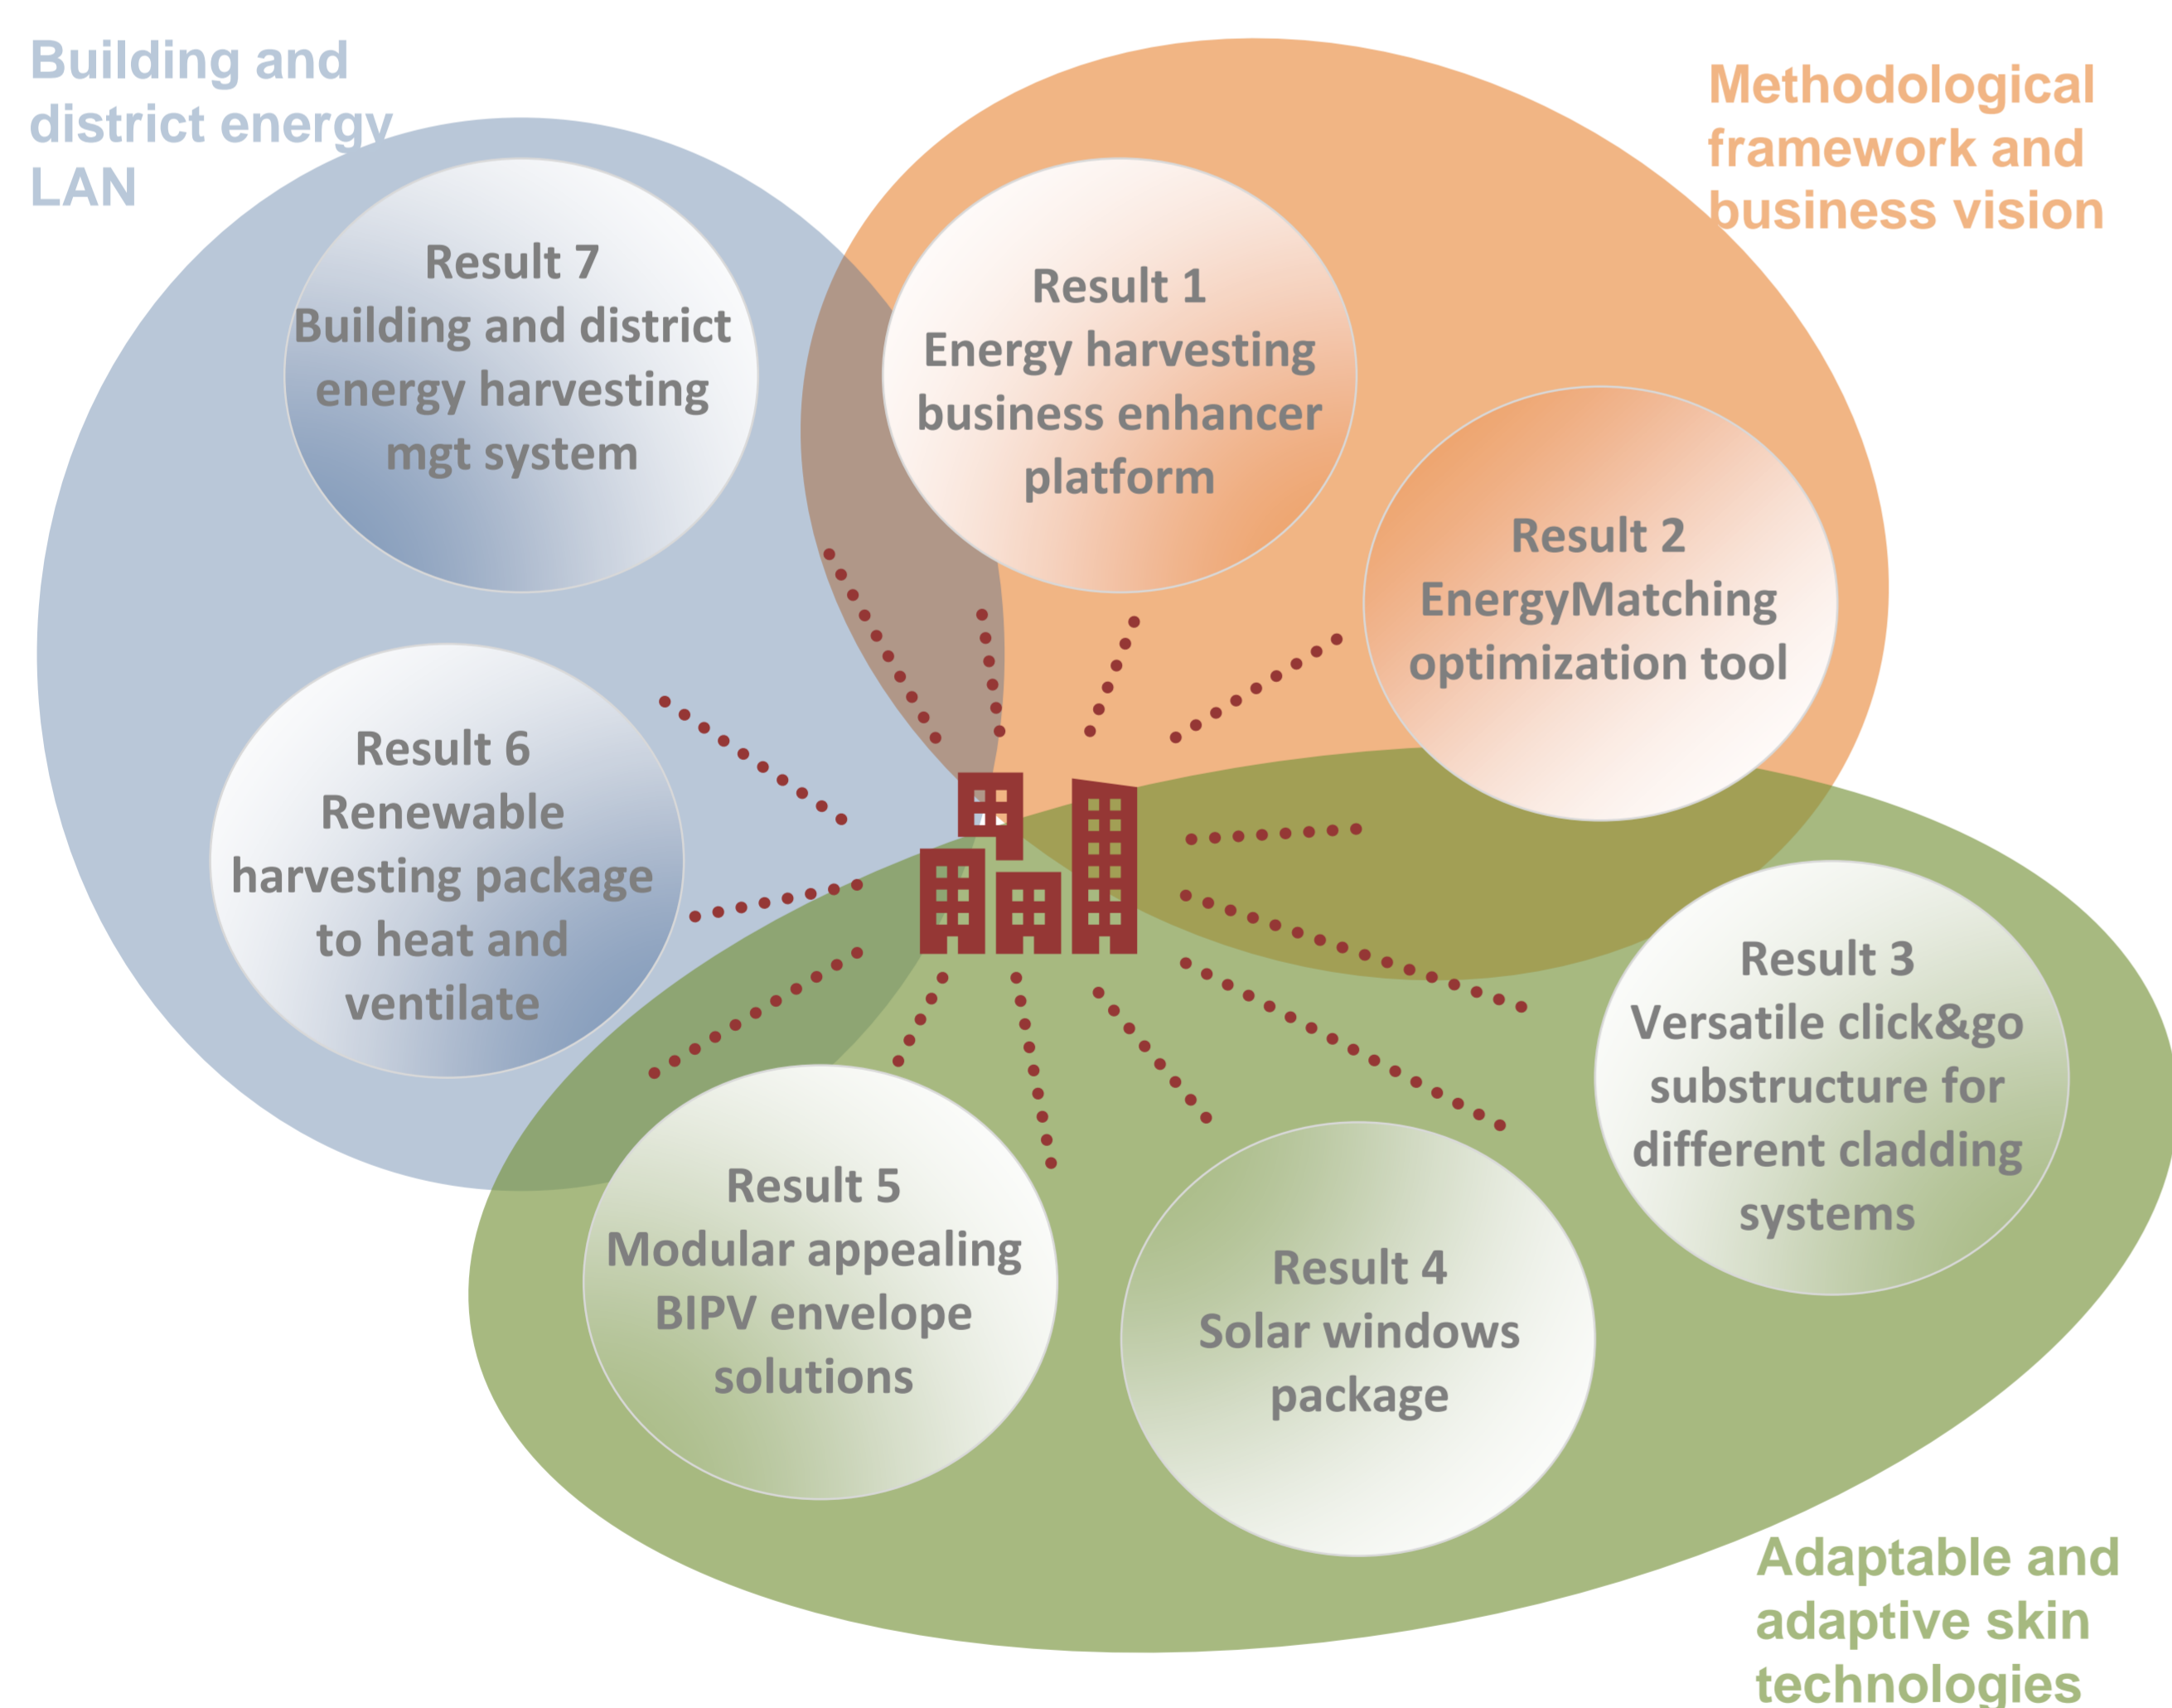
Building and district energy LAN

Methodological framework and business vision

Result 7
Building and district energy harvesting mgt system

Result 1
Energy harvesting business enhancer platform

Result 2
EnergyMatching optimization tool

Result 6
Renewable harvesting package to heat and ventilate

Result 3
Versatile click&go substructure for different cladding systems

Result 5
Modular appealing BIPV envelope solutions

Result 4
Solar windows package

Adaptable and adaptive skin technologies